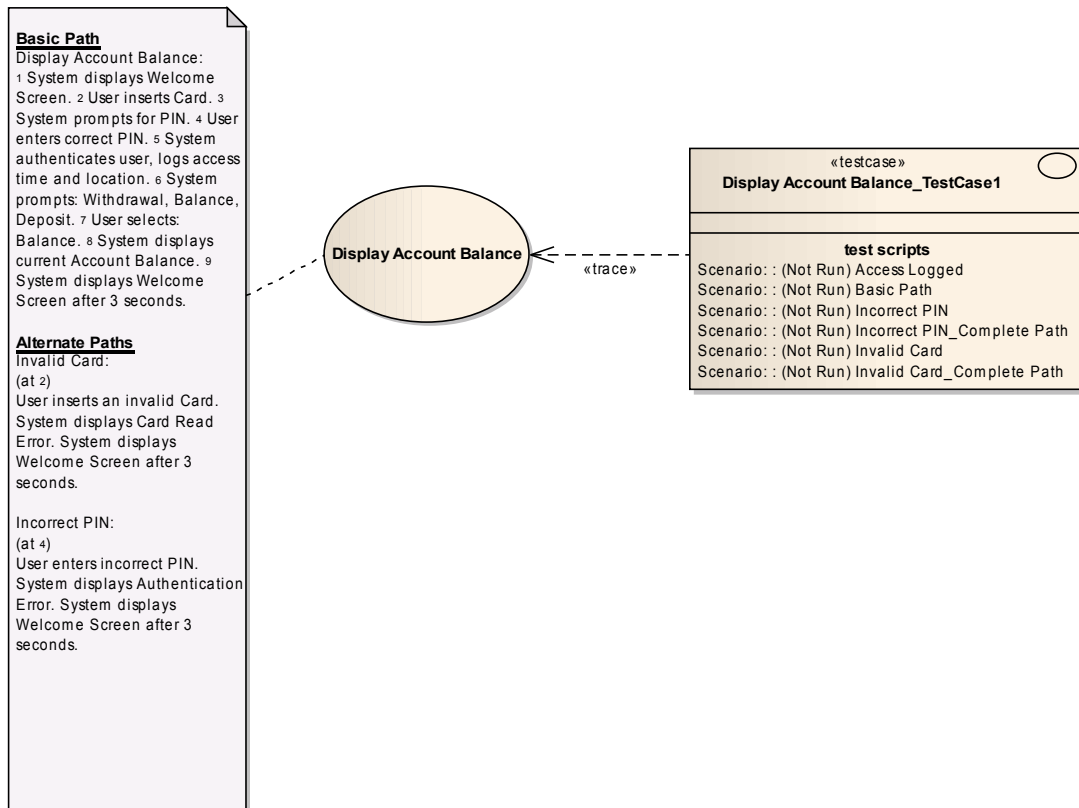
**Basic Path**
Display Account Balance:
1 System displays Welcome Screen. 2 User inserts Card. 3 System prompts for PIN. 4 User enters correct PIN. 5 System authenticates user, logs access time and location. 6 System prompts: Withdrawal, Balance, Deposit. 7 User selects: Balance. 8 System displays current Account Balance. 9 System displays Welcome Screen after 3 seconds.

**Alternate Paths**
Invalid Card:
(at 2)
User inserts an invalid Card. System displays Card Read Error. System displays Welcome Screen after 3 seconds.

Incorrect PIN:
(at 4)
User enters incorrect PIN. System displays Authentication Error. System displays Welcome Screen after 3 seconds.

Display Account Balance

«trace»

«testcase»
Display Account Balance_TestCase1

test scripts
Scenario: : (Not Run) Access Logged
Scenario: : (Not Run) Basic Path
Scenario: : (Not Run) Incorrect PIN
Scenario: : (Not Run) Incorrect PIN_Complete Path
Scenario: : (Not Run) Invalid Card
Scenario: : (Not Run) Invalid Card_Complete Path